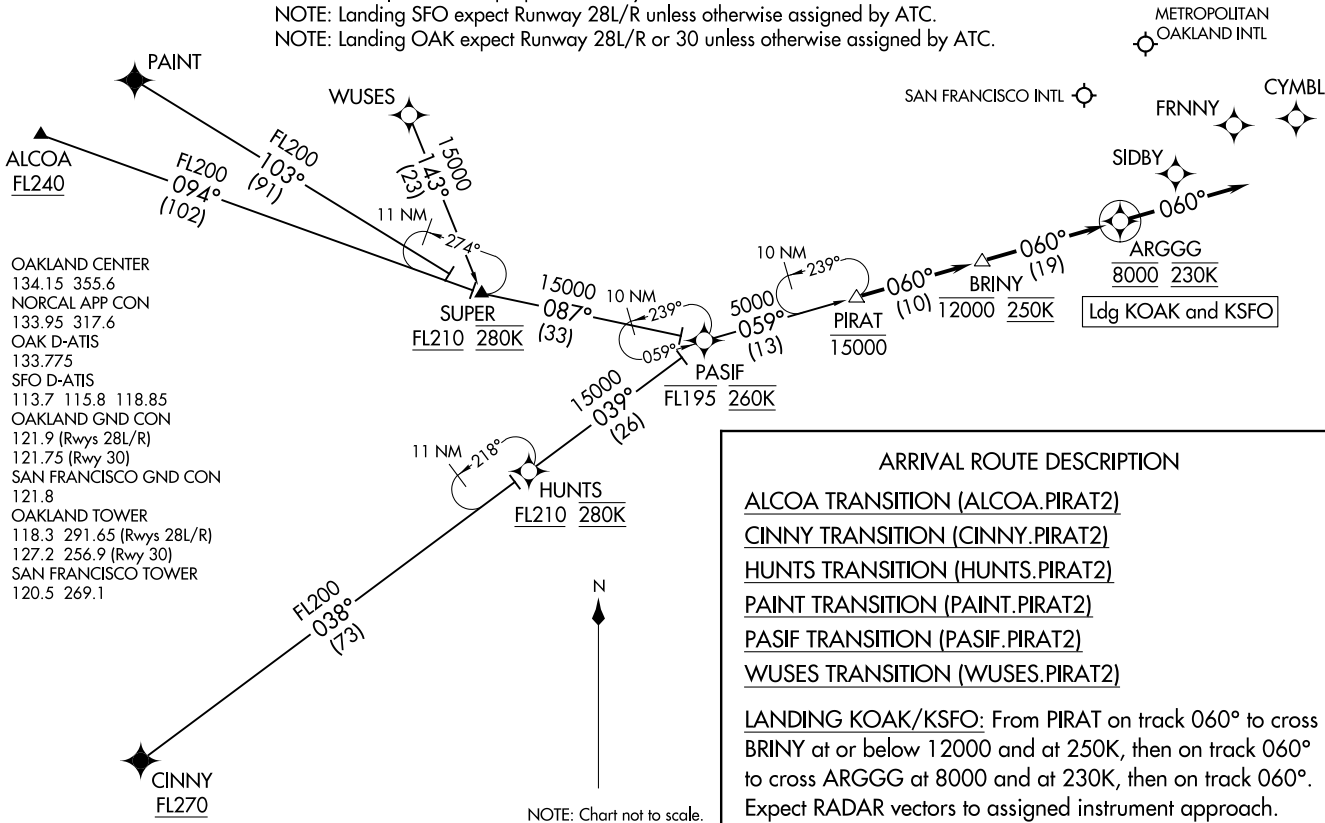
NOTE: Landing SFO expect Runway 28L/R unless otherwise assigned by ATC.
NOTE: Landing OAK expect Runway 28L/R or 30 unless otherwise assigned by ATC.

METROPOLITAN OAKLAND INTL

SAN FRANCISCO INTL

PAINT

WUSES

FRNNY

CYMBL

SIDBY

ALCOA
FL240

FL200
094°
(102)

FL200
103°
(91)

15000
143°
(23)

11 NM
274°

SUPER
FL210 280K

15000
087°
(33)

10 NM
239°
059°

PASIF
FL195 260K

5000
059°
(13)

10 NM
239°

PIRAT
15000

060°
(10)

BRINY
12000 250K

060°
(19)

ARGGG
8000 230K

Ldg KOAK and KSFO

060°

OAKLAND CENTER
134.15 355.6
NORCAL APP CON
133.95 317.6
OAK D-ATIS
133.775
SFO D-ATIS
113.7 115.8 118.85
OAKLAND GND CON
121.9 (Rwys 28L/R)
121.75 (Rwy 30)
SAN FRANCISCO GND CON
121.8
OAKLAND TOWER
118.3 291.65 (Rwys 28L/R)
127.2 256.9 (Rwy 30)
SAN FRANCISCO TOWER
120.5 269.1

15000
039°
(26)

11 NM
218°

HUNTS
FL210 280K

FL200
038°
(73)

N

CINNY
FL270

NOTE: Chart not to scale.

ARRIVAL ROUTE DESCRIPTION

ALCOA TRANSITION (ALCOA.PIRAT2)
CINNY TRANSITION (CINNY.PIRAT2)
HUNTS TRANSITION (HUNTS.PIRAT2)
PAINT TRANSITION (PAINT.PIRAT2)
PASIF TRANSITION (PASIF.PIRAT2)
WUSES TRANSITION (WUSES.PIRAT2)

LANDING KOAK/KSFO: From PIRAT on track 060° to cross BRINY at or below 12000 and at 250K, then on track 060° to cross ARGGG at 8000 and at 230K, then on track 060°. Expect RADAR vectors to assigned instrument approach.